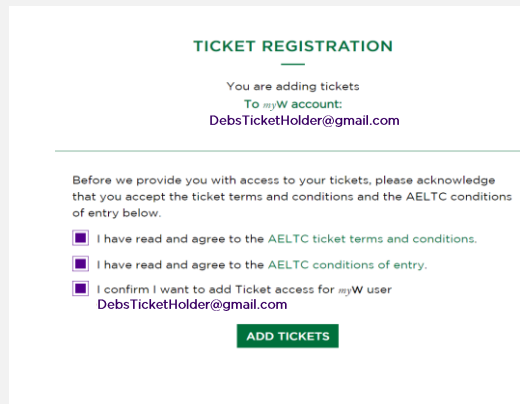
TICKET REGISTRATION

You are adding tickets
To myW account:
DebsTicketHolder@gmail.com

Before we provide you with access to your tickets, please acknowledge that you accept the ticket terms and conditions and the AELTC conditions of entry below.

I have read and agree to the AELTC ticket terms and conditions.

I have read and agree to the AELTC conditions of entry.

I confirm I want to add Ticket access for myW user DebsTicketHolder@gmail.com

ADD TICKETS